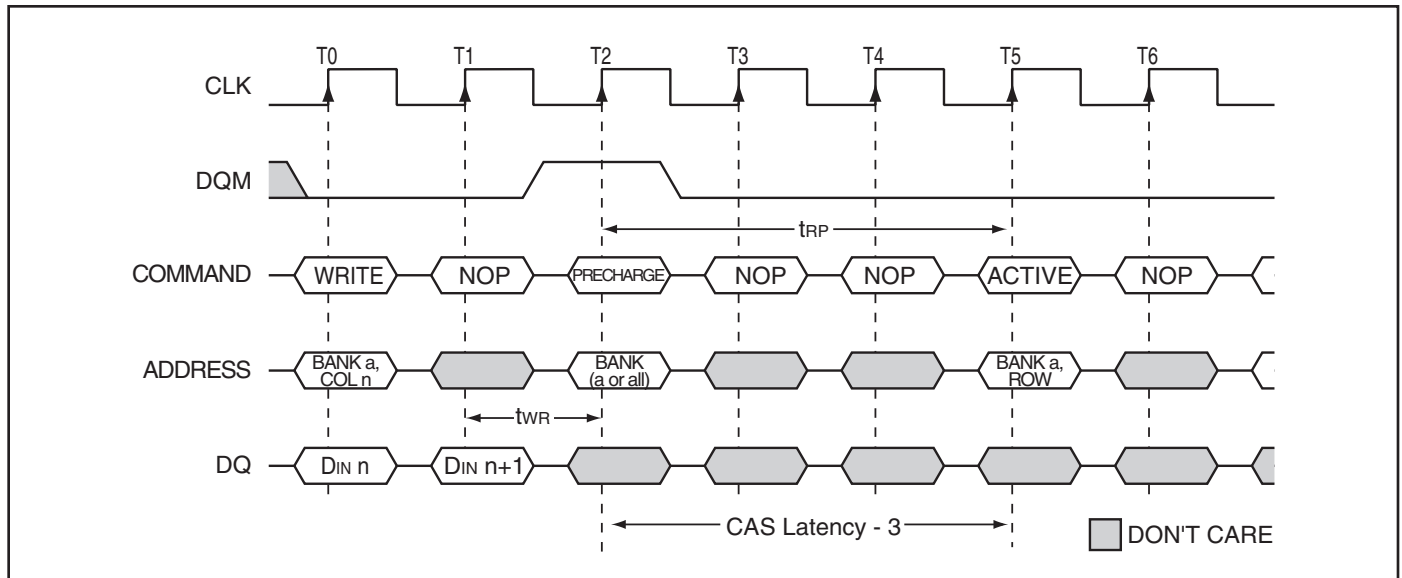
T0 T1 T2 T3 T4 T5 T6

CLK

DQM

$t_{RP}$

COMMAND WRITE NOP PRECHARGE NOP NOP ACTIVE NOP

ADDRESS BANK a, COL n BANK (a or all) BANK a, ROW

$t_{WR}$

DQ $D_{IN}$ n $D_{IN}$ n+1

CAS Latency - 3

DON'T CARE